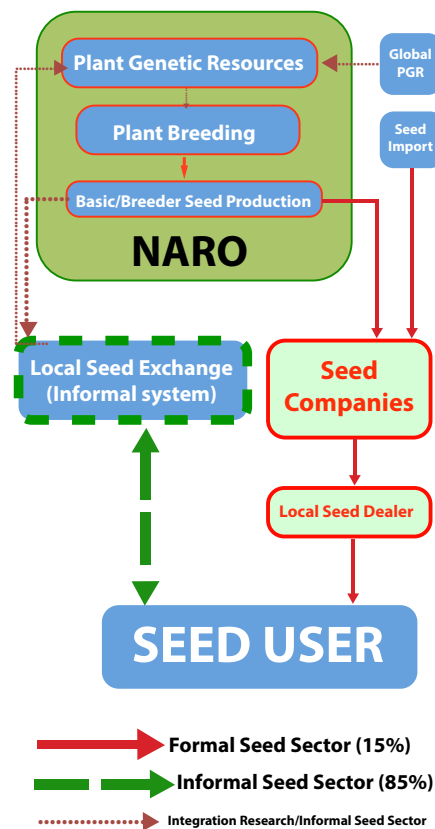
Plant Genetic Resources

Global PGR

Plant Breeding

Seed Import

Basic/Breeder Seed Production

NARO

Local Seed Exchange (Informal system)

Seed Companies

Local Seed Dealer

SEED USER

Formal Seed Sector (15%)

Informal Seed Sector (85%)

Integration Research/Informal Seed Sector